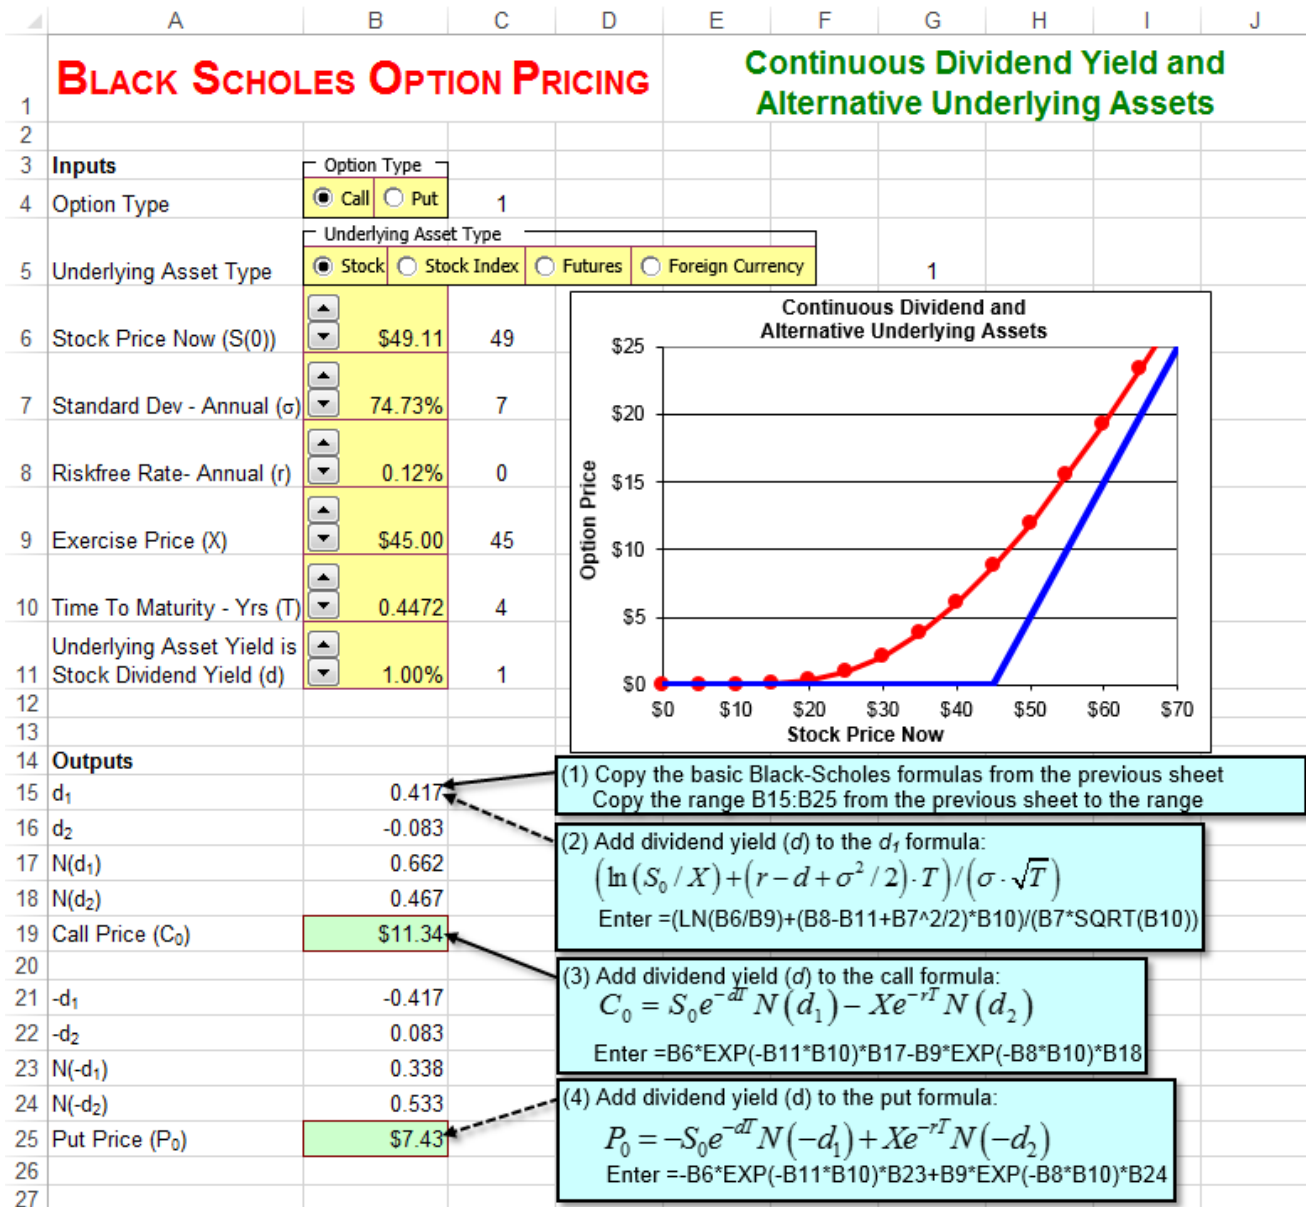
| | A | B | C | D | E | F | G | H | I | J |
|---|---|---|---|---|---|---|---|---|---|---|
| 1 | BLACK SCHOLES OPTION PRICING | | | | Continuous Dividend Yield and Alternative Underlying Assets | | | | | |
| 2 | | | | | | | | | | |
| 3 | Inputs | Option Type | | | | | | | | |
| 4 | Option Type | Call Put | 1 | | | | | | | |
| 5 | Underlying Asset Type | Underlying Asset Type: Stock Stock Index Futures Foreign Currency | | | | | 1 | | | |
| 6 | Stock Price Now (S(0)) | $49.11 | 49 | | | | | | | |
| 7 | Standard Dev - Annual (σ) | 74.73% | 7 | | | | | | | |
| 8 | Riskfree Rate- Annual (r) | 0.12% | 0 | | | | | | | |
| 9 | Exercise Price (X) | $45.00 | 45 | | | | | | | |
| 10 | Time To Maturity - Yrs (T) | 0.4472 | 4 | | | | | | | |
| 11 | Underlying Asset Yield is Stock Dividend Yield (d) | 1.00% | 1 | | | | | | | |
| 12 | | | | | | | | | | |
| 13 | | | | | | | | | | |
| 14 | Outputs | | | | | | | | | |
| 15 | $d_1$ | 0.417 | | | | | | | | |
| 16 | $d_2$ | -0.083 | | | | | | | | |
| 17 | $N(d_1)$ | 0.662 | | | | | | | | |
| 18 | $N(d_2)$ | 0.467 | | | | | | | | |
| 19 | Call Price ($C_0$) | $11.34 | | | | | | | | |
| 20 | | | | | | | | | | |
| 21 | $-d_1$ | -0.417 | | | | | | | | |
| 22 | $-d_2$ | 0.083 | | | | | | | | |
| 23 | $N(-d_1)$ | 0.338 | | | | | | | | |
| 24 | $N(-d_2)$ | 0.533 | | | | | | | | |
| 25 | Put Price ($P_0$) | $7.43 | | | | | | | | |
| 26 | | | | | | | | | | |
| 27 | | | | | | | | | | |

Continuous Dividend and Alternative Underlying Assets
Option Price
$25 $20 $15 $10 $5 $0
$0 $10 $20 $30 $40 $50 $60 $70
Stock Price Now

(1) Copy the basic Black-Scholes formulas from the previous sheet
Copy the range B15:B25 from the previous sheet to the range

(2) Add dividend yield (d) to the $d_1$ formula:
$\left(\ln\left(S_0/X\right)+\left(r-d+\sigma^2/2\right)\cdot T\right)/\left(\sigma\cdot\sqrt{T}\right)$
Enter =(LN(B6/B9)+(B8-B11+B7^2/2)*B10)/(B7*SQRT(B10))

(3) Add dividend yield (d) to the call formula:
$C_0=S_0e^{-dT}N\left(d_1\right)-Xe^{-rT}N\left(d_2\right)$
Enter =B6*EXP(-B11*B10)*B17-B9*EXP(-B8*B10)*B18

(4) Add dividend yield (d) to the put formula:
$P_0=-S_0e^{-dT}N\left(-d_1\right)+Xe^{-rT}N\left(-d_2\right)$
Enter =-B6*EXP(-B11*B10)*B23+B9*EXP(-B8*B10)*B24